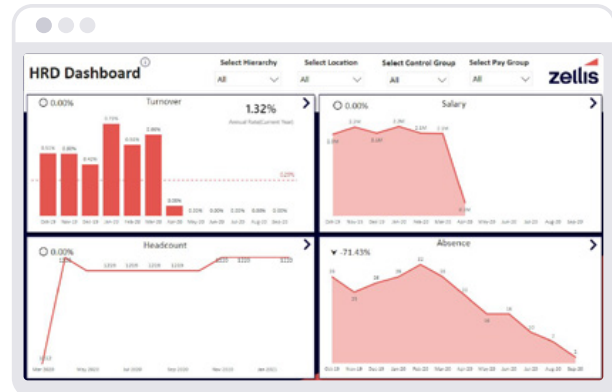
HRD Dashboard

Select Hierarchy
All

Select Location
All

Select Control Group
All

Select Pay Group
All

zellis

0.00%
Turnover
1.32%
Annual Rate(Current Year)

0.00%
Salary

0.00%
Headcount

-71.43%
Absence